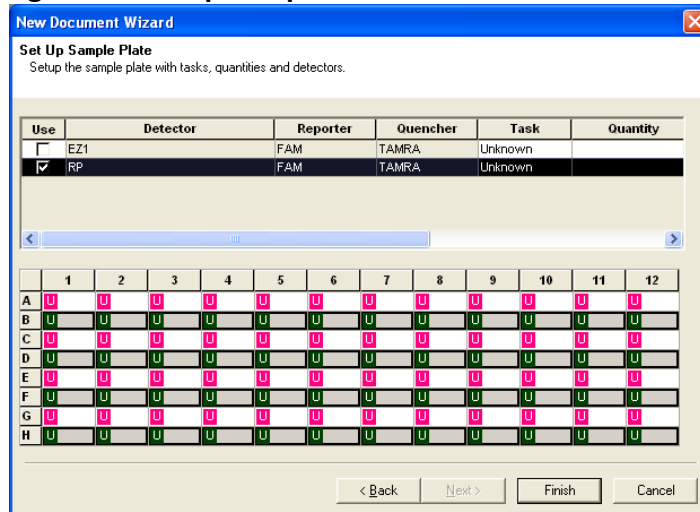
New Document Wizard

Set Up Sample Plate
Setup the sample plate with tasks, quantities and detectors.

| Use | Detector | Reporter | Quencher | Task | Quantity |
|---|---|---|---|---|---|
| ☐ | EZ1 | FAM | TAMRA | Unknown | |
| ☑ | RP | FAM | TAMRA | Unknown | |

| | 1 | 2 | 3 | 4 | 5 | 6 | 7 | 8 | 9 | 10 | 11 | 12 |
|---|---|---|---|---|---|---|---|---|---|---|---|---|
| A | U | U | U | U | U | U | U | U | U | U | U | U |
| B | U | U | U | U | U | U | U | U | U | U | U | U |
| C | U | U | U | U | U | U | U | U | U | U | U | U |
| D | U | U | U | U | U | U | U | U | U | U | U | U |
| E | U | U | U | U | U | U | U | U | U | U | U | U |
| F | U | U | U | U | U | U | U | U | U | U | U | U |
| G | U | U | U | U | U | U | U | U | U | U | U | U |
| H | U | U | U | U | U | U | U | U | U | U | U | U |

< Back | Next > | Finish | Cancel